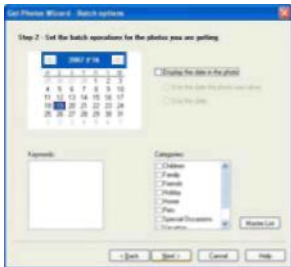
Get Photos Wizard - Batch options

Step 2 - Set the batch operations for the photos you are getting.

2007 年 16

| 日 | 月 | 火 | 水 | 木 | 金 | 土 |
|---|---|---|---|---|---|---|
| 29 | 30 | 31 | 1 | 2 | 3 | 4 |
| 4 | 5 | 6 | 7 | 8 | 9 | 10 |
| 11 | 12 | 13 | 14 | 15 | 16 | 17 |
| 18 | 19 | 20 | 21 | 22 | 23 | 24 |
| 25 | 26 | 27 | 28 | 29 | 30 | 31 |
| 1 | 2 | 3 | 4 | 5 | 6 | 7 |

Display the date in the photo

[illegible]

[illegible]

Keywords:

Categories:

Children
Family
Friends
Holiday
Home
Pets
Special Occasions
Vacation

Master List

< Back
Next >
Cancel
Help